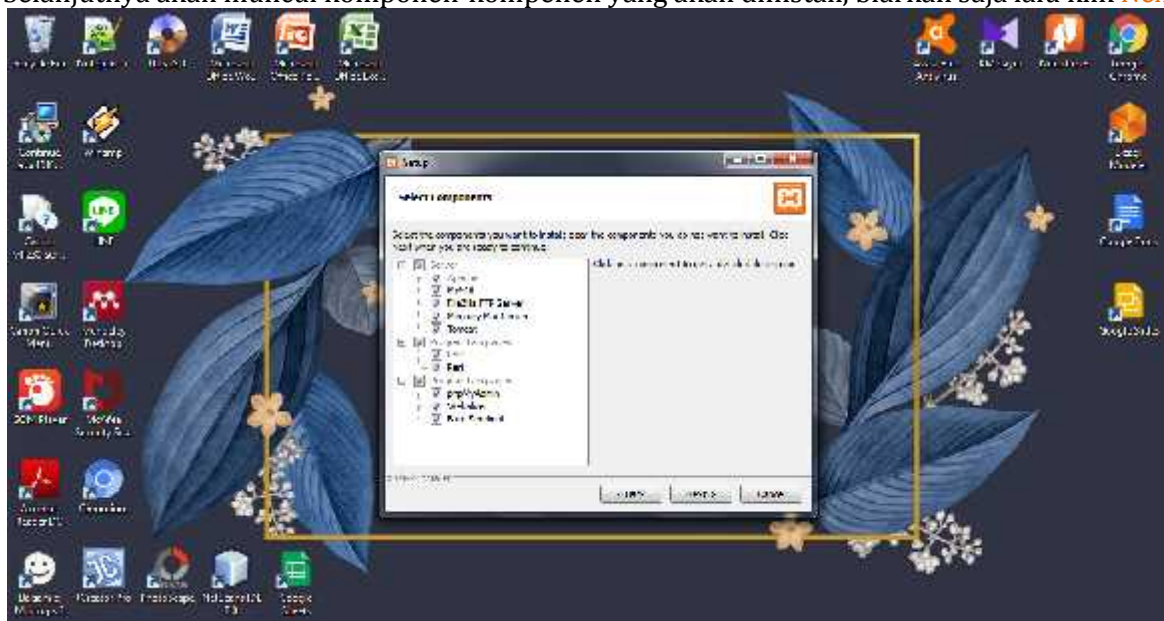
Selanjutnya akan muncul komponen-komponen yang akan diinstall, biarkan saja lalu klik Nex

Setup

Select Components

Select the components you want to install; clear the components you do not want to install. Click Next when you are ready to continue.

Server
Apache
MySQL
FileZilla FTP Server
Mercury Mail Server
Tomcat
Program Languages
Perl
Program Languages
phpMyAdmin
Webalizer
Fake Sendmail

Click on a component to get a detailed description

< Back
Next >
Cancel

Recycle Bin
Internet Download Manager
Microsoft Office Word
Microsoft Office PowerPoint
Microsoft Office Excel
Continue Installation
Winamp
LINE
Adobe Reader DC
Chromium
McAfee Security Scan
GOM Player
Avast Free Antivirus
Visual Studio
Google Chrome
Google Docs
Google Slides
Google Sheets
PhotoScape
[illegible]